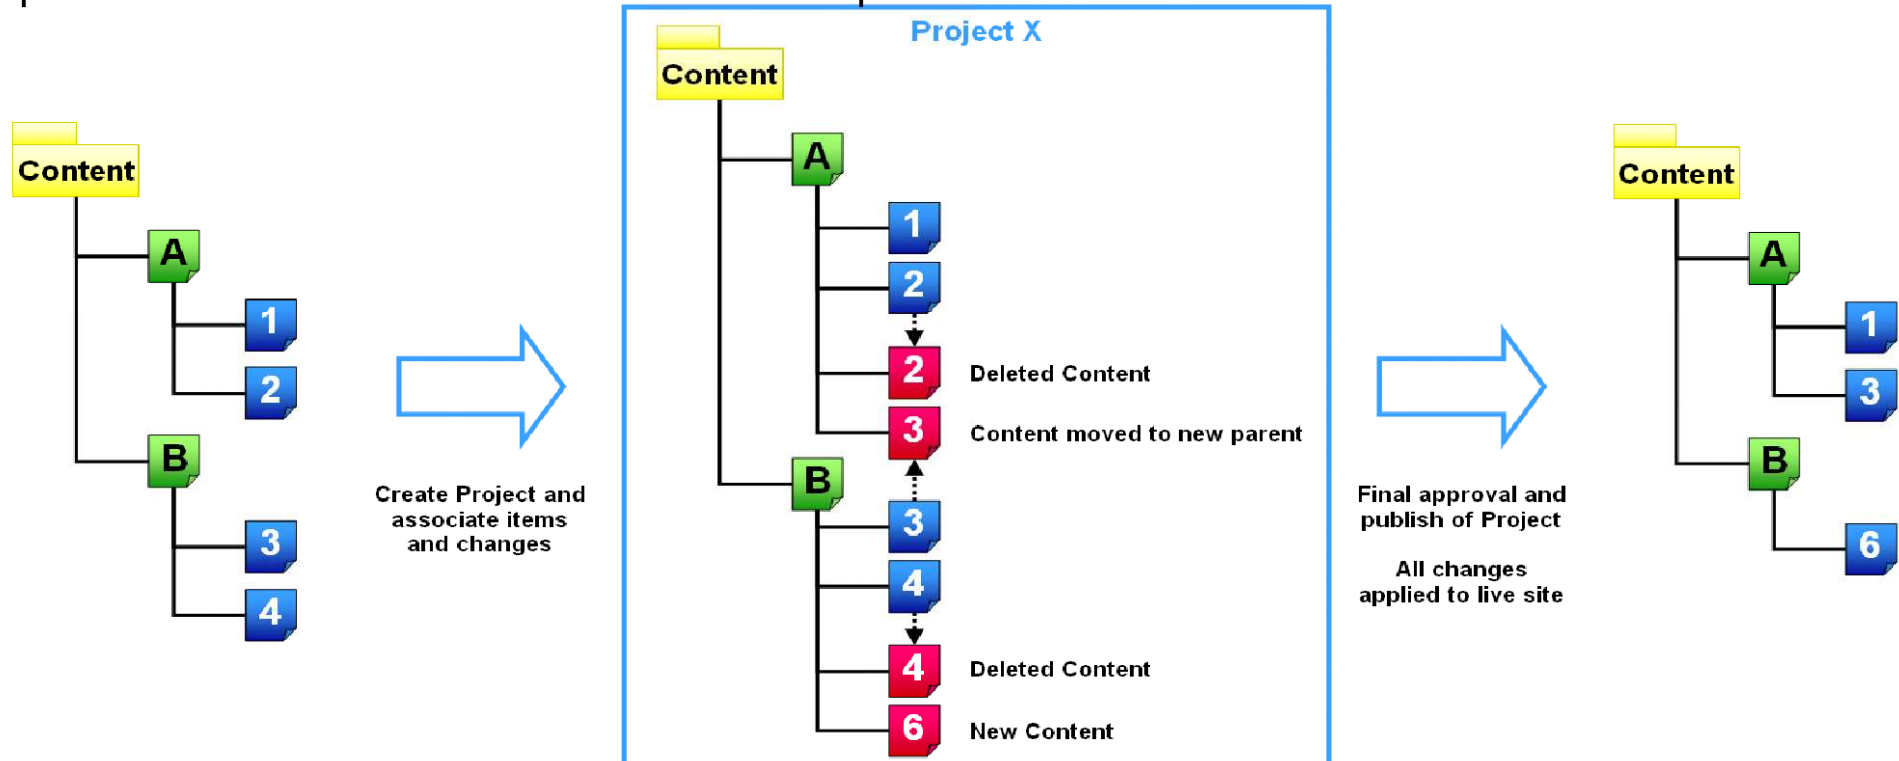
Content

A

1

2

B

3

4

Create Project and associate items and changes

Project X

Content

A

1

2

2 Deleted Content

3 Content moved to new parent

B

3

4

4 Deleted Content

6 New Content

Final approval and publish of Project

All changes applied to live site

Content

A

1

3

B

6